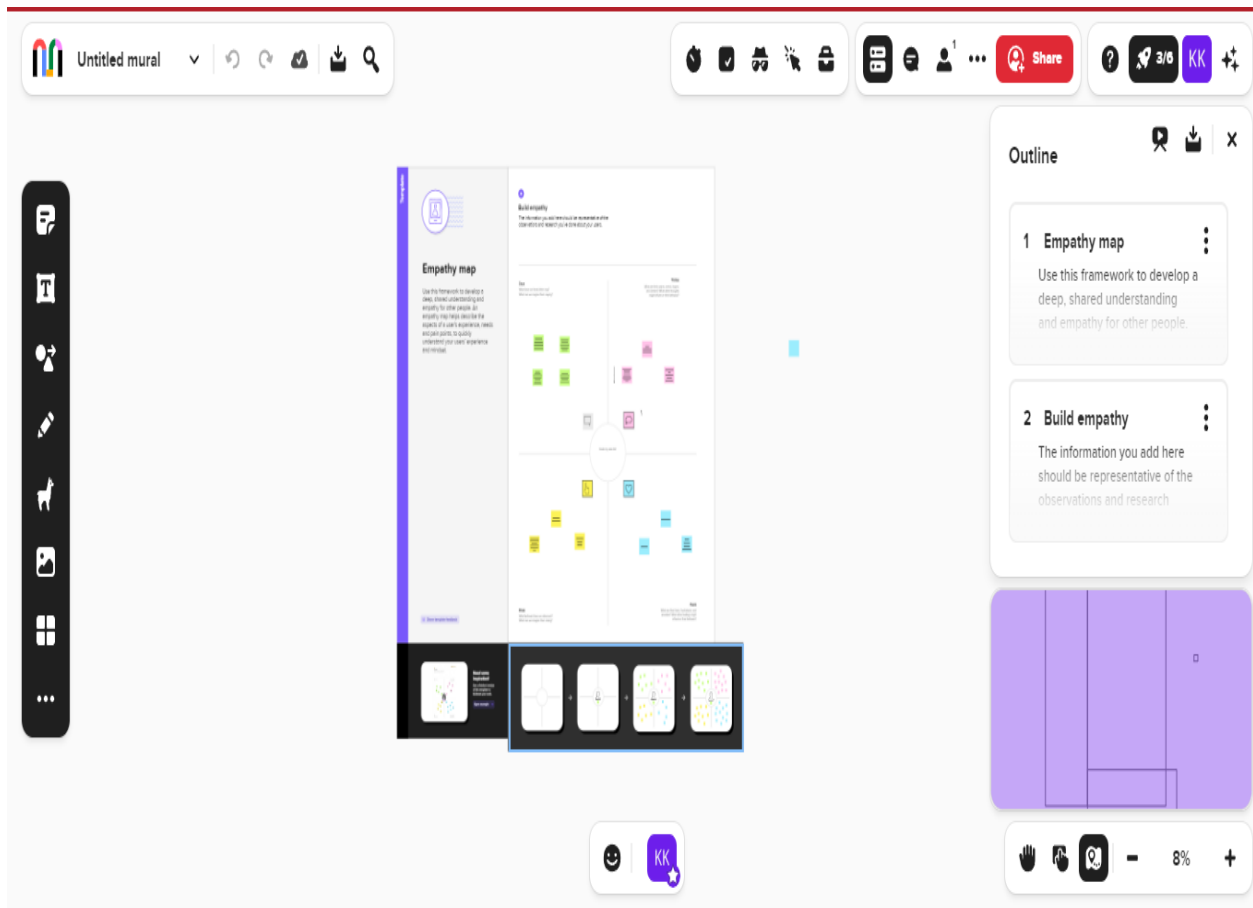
Untitled mural

Share

3/6

KK

Outline

1 Empathy map

Use this framework to develop a deep, shared understanding and empathy for other people.

2 Build empathy

The information you add here should be representative of the observations and research

Empathy map

Build empathy

8%

KK